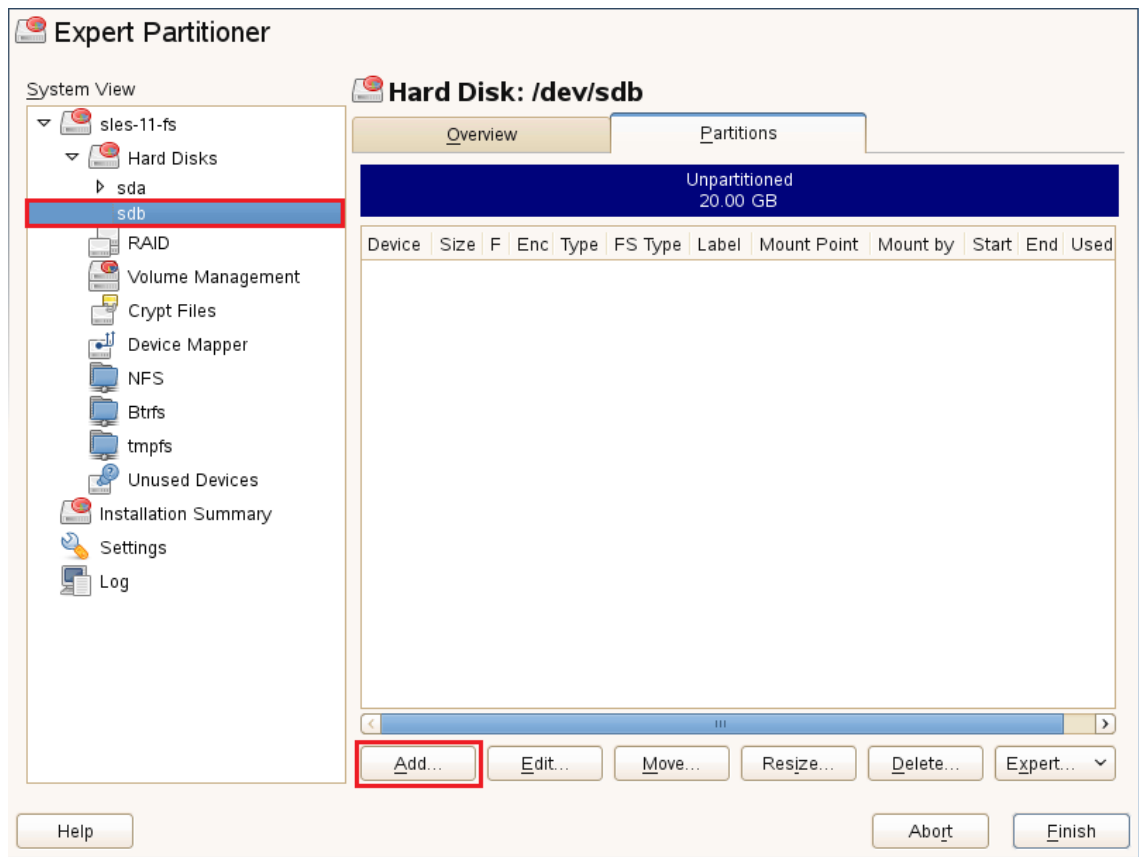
Expert Partitioner

System View

sles-11-fs
Hard Disks
sda
sdb
RAID
Volume Management
Crypt Files
Device Mapper
NFS
Btrfs
tmpfs
Unused Devices
Installation Summary
Settings
Log

Hard Disk: /dev/sdb

Overview
Partitions

Unpartitioned
20.00 GB

| Device | Size | F | Enc | Type | FS Type | Label | Mount Point | Mount by | Start | End | Used |
|---|---|---|---|---|---|---|---|---|---|---|---|

Add...
Edit...
Move...
Resize...
Delete...
Expert...

Help
Abort
Finish